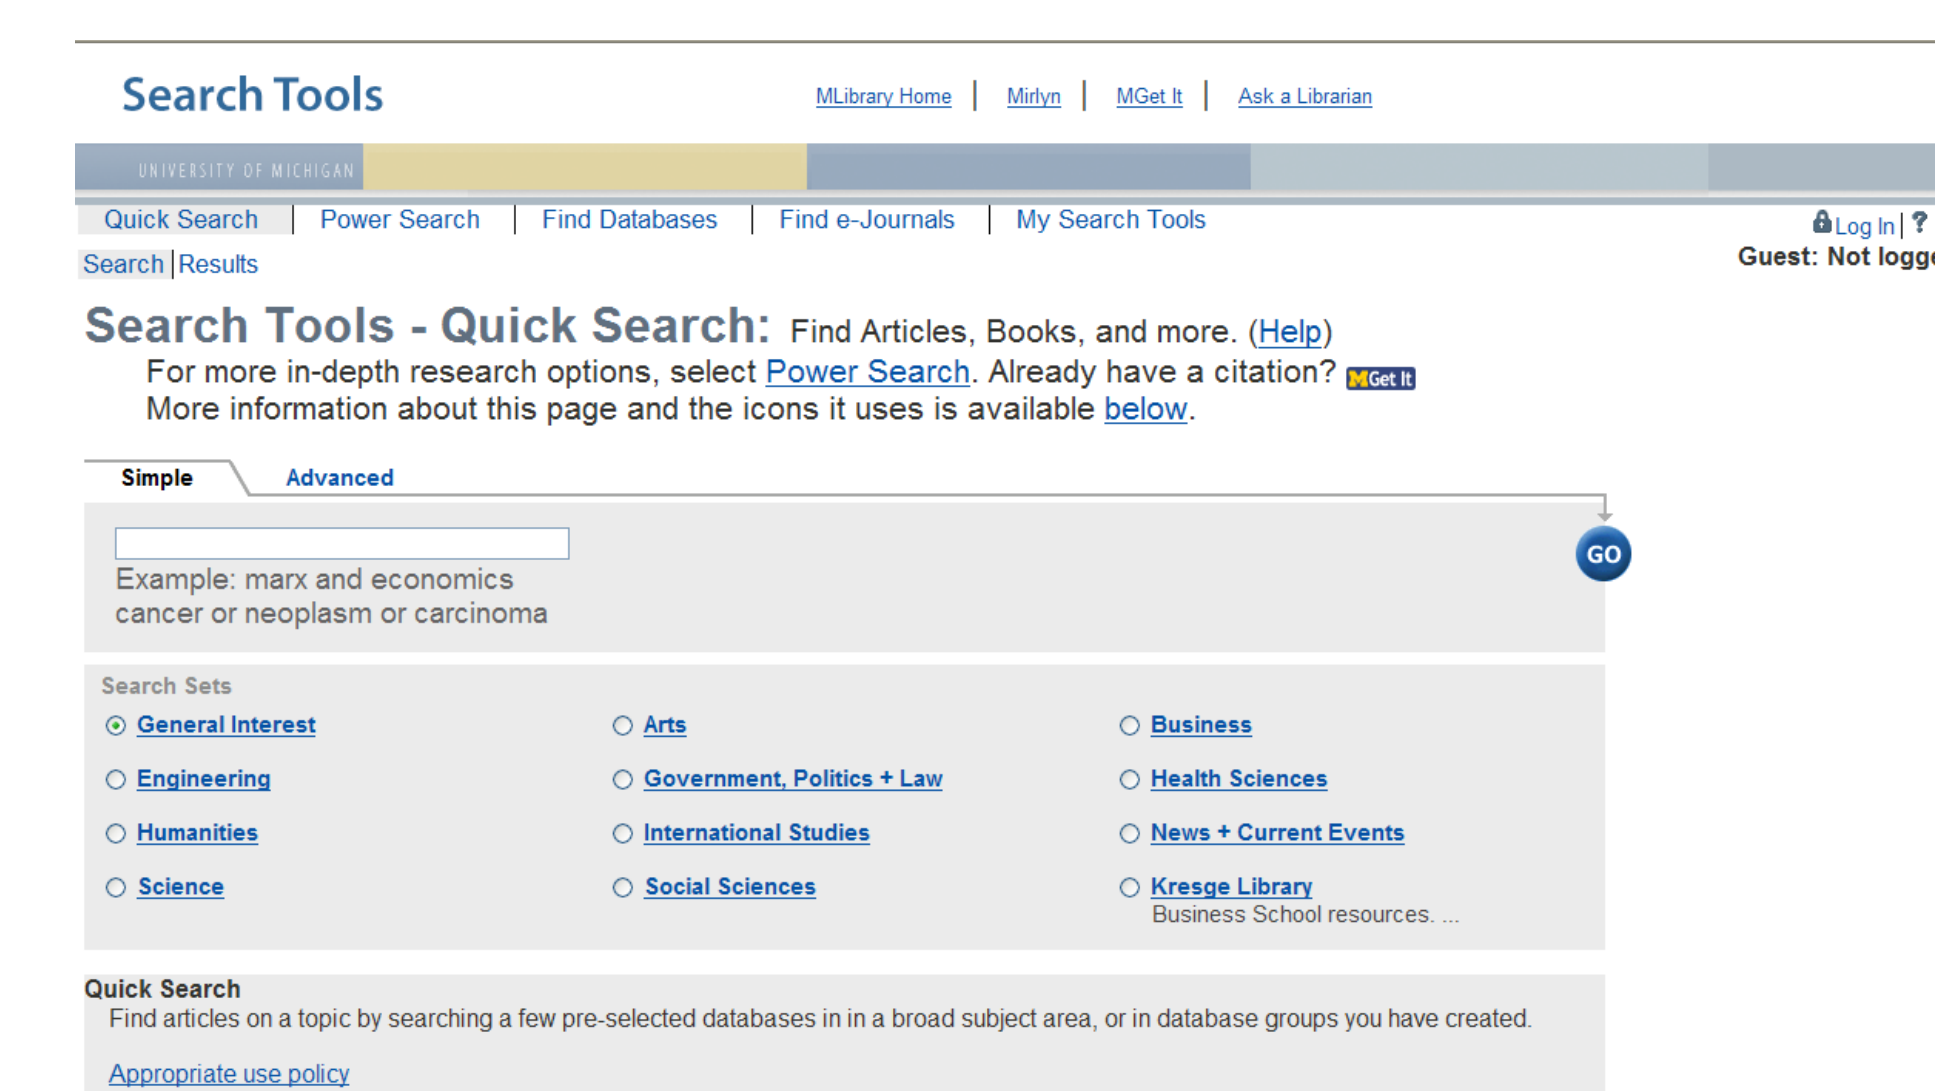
Search Tools

MLibrary Home | Mirlyn | MGet It | Ask a Librarian

UNIVERSITY OF MICHIGAN

Quick Search | Power Search | Find Databases | Find e-Journals | My Search Tools

Log In | ?

Guest: Not logg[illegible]

Search | Results

Search Tools - Quick Search: Find Articles, Books, and more. (Help)

For more in-depth research options, select Power Search. Already have a citation? MGet It

More information about this page and the icons it uses is available below.

Simple

Advanced

GO

Example: marx and economics
cancer or neoplasm or carcinoma

Search Sets

General Interest

Arts

Business

Engineering

Government, Politics + Law

Health Sciences

Humanities

International Studies

News + Current Events

Science

Social Sciences

Kresge Library
Business School resources. ...

Quick Search

Find articles on a topic by searching a few pre-selected databases in in a broad subject area, or in database groups you have created.

Appropriate use policy